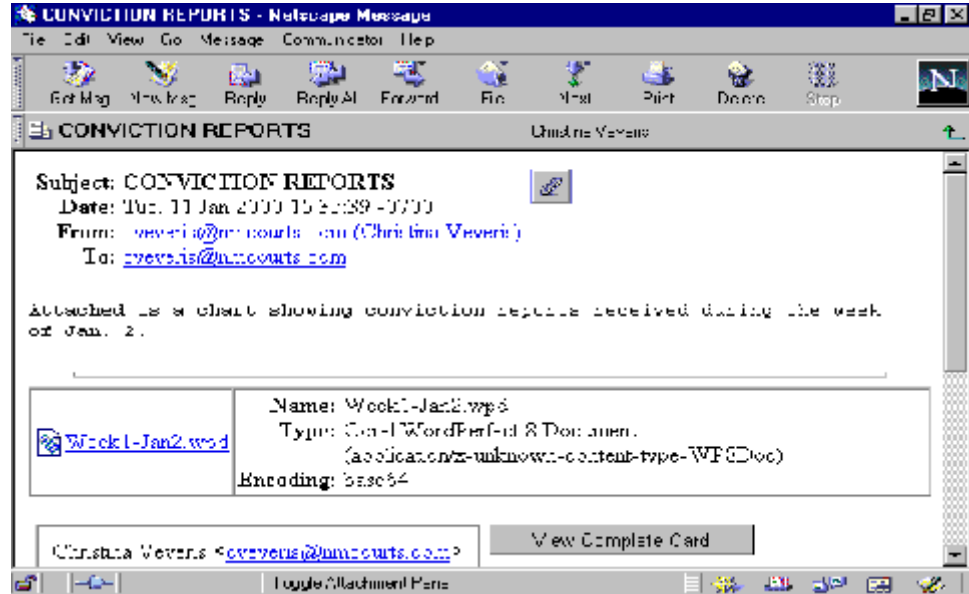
CONVICTION REPORTS - Netscape Message

File Edit View Go Message Communicator Help

Get Msg New Msg Reply Reply All Forward File Next Print Delete Stop

CONVICTION REPORTS Christina Veveris

Subject: CONVICTION REPORTS
Date: Tue, 11 Jan 2000 15:50:39 -0700
From: cveveris@nmcourts.com (Christina Veveris)
To: cveveris@nmcourts.com

Attached is a chart showing conviction reports received during the week of Jan. 2.

| Week1-Jan2.wpd | Name: Week1-Jan2.wpd<br>Type: Corel WordPerfect 8 Document (application/x-unknown-content-type-WP8Doc)<br>Encoding: base64 |
|---|---|

Christina Veveris <cveveris@nmcourts.com>

View Complete Card

Toggle Attachment Pane